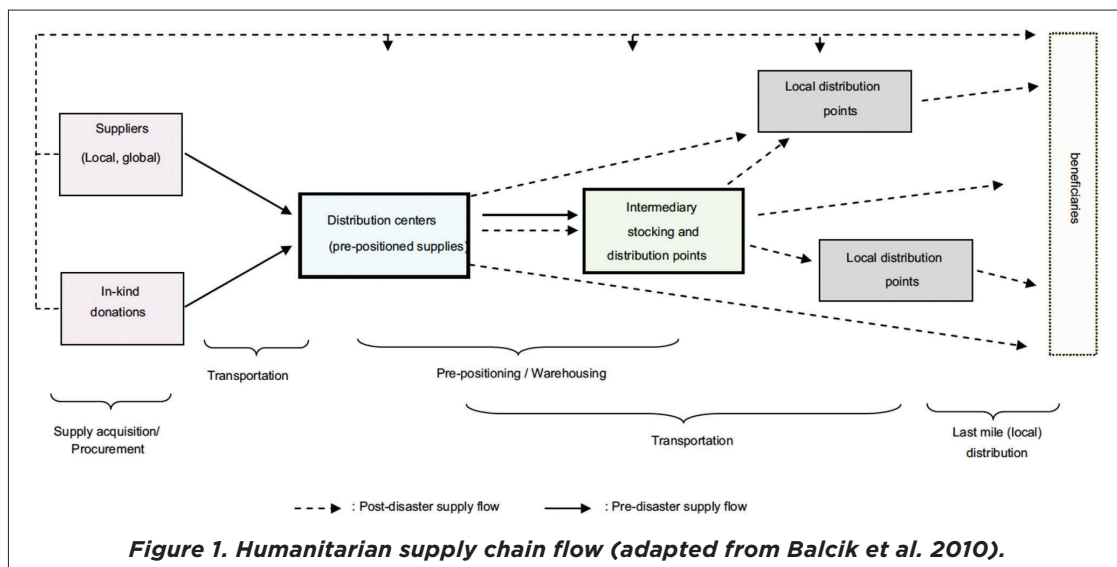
Suppliers
(Local, global)

In-kind donations

Distribution centers
(pre-positioned supplies)

Intermediary stocking and distribution points

Local distribution points

Local distribution points

beneficiaries

Supply acquisition/ Procurement

Transportation

Pre-positioning / Warehousing

Transportation

Last mile (local) distribution

: Post-disaster supply flow

: Pre-disaster supply flow

Figure 1. Humanitarian supply chain flow (adapted from Balcik et al. 2010).